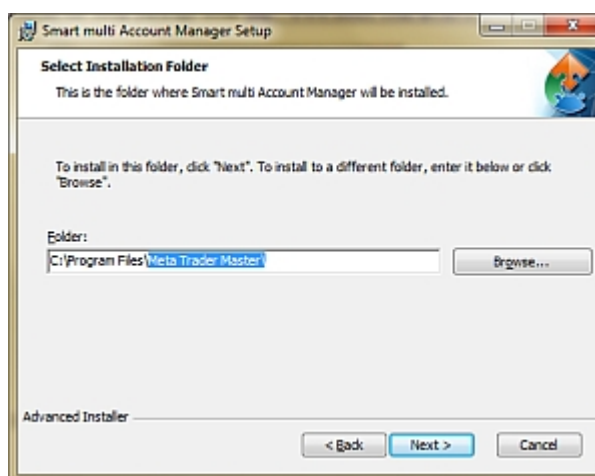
Smart multi Account Manager Setup

Select Installation Folder

This is the folder where Smart multi Account Manager will be installed.

To install in this folder, click "Next". To install to a different folder, enter it below or click "Browse".

Folder:

C:\Program Files\Meta Trader Master\

Browse...

Advanced Installer

< Back

Next >

Cancel